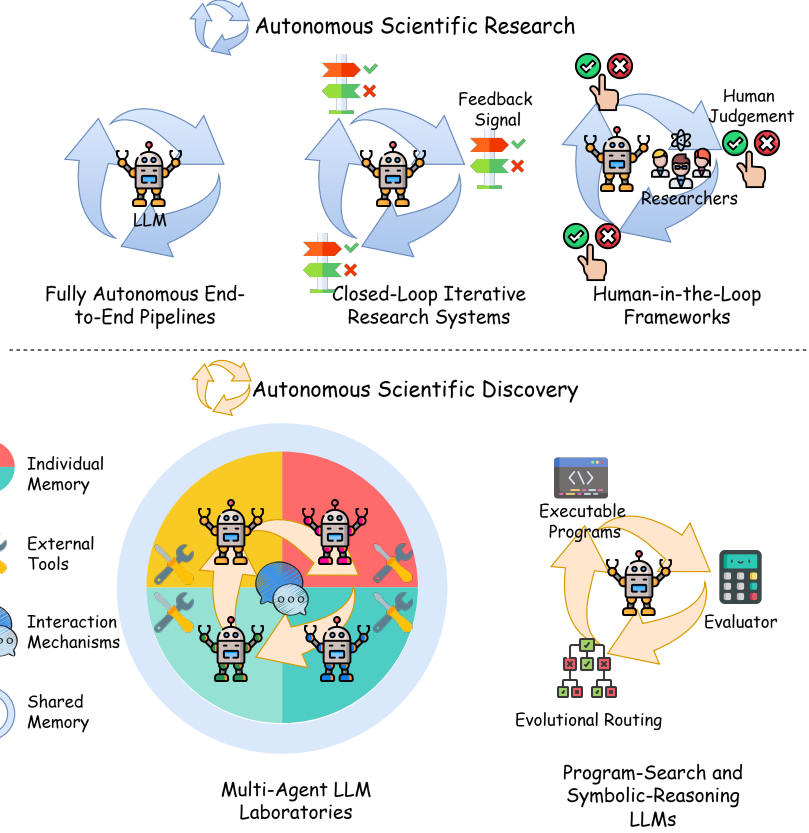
Autonomous Scientific Research

LLM

Fully Autonomous End-to-End Pipelines

Feedback Signal

Closed-Loop Iterative Research Systems

Human Judgement

Researchers

Human-in-the-Loop Frameworks

Autonomous Scientific Discovery

Individual Memory

External Tools

Interaction Mechanisms

Shared Memory

Multi-Agent LLM Laboratories

Executable Programs

Evaluator

Evolutional Routing

Program-Search and Symbolic-Reasoning LLMs